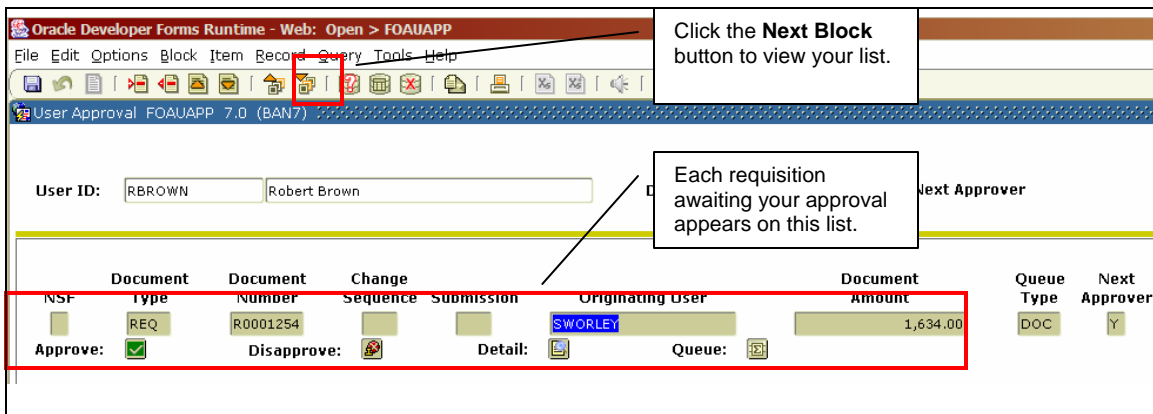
Oracle Developer Forms Runtime - Web: Open > FOAUAPP

File Edit Options Block Item Record Query Tools Help

Click the **Next Block** button to view your list.

User Approval FOAUAPP 7.0 (BAN7)

User ID: RBROWN Robert Brown

D

Each requisition awaiting your approval appears on this list.

Next Approver

| NSF | Document Type | Document Number | Change Sequence | Submission | Originating User | Document Amount | Queue Type | Next Approver |
|---|---|---|---|---|---|---|---|---|
| | REQ | R0001254 | | | SWORLEY | 1,634.00 | DOC | Y |

Approve: Disapprove: Detail: Queue: